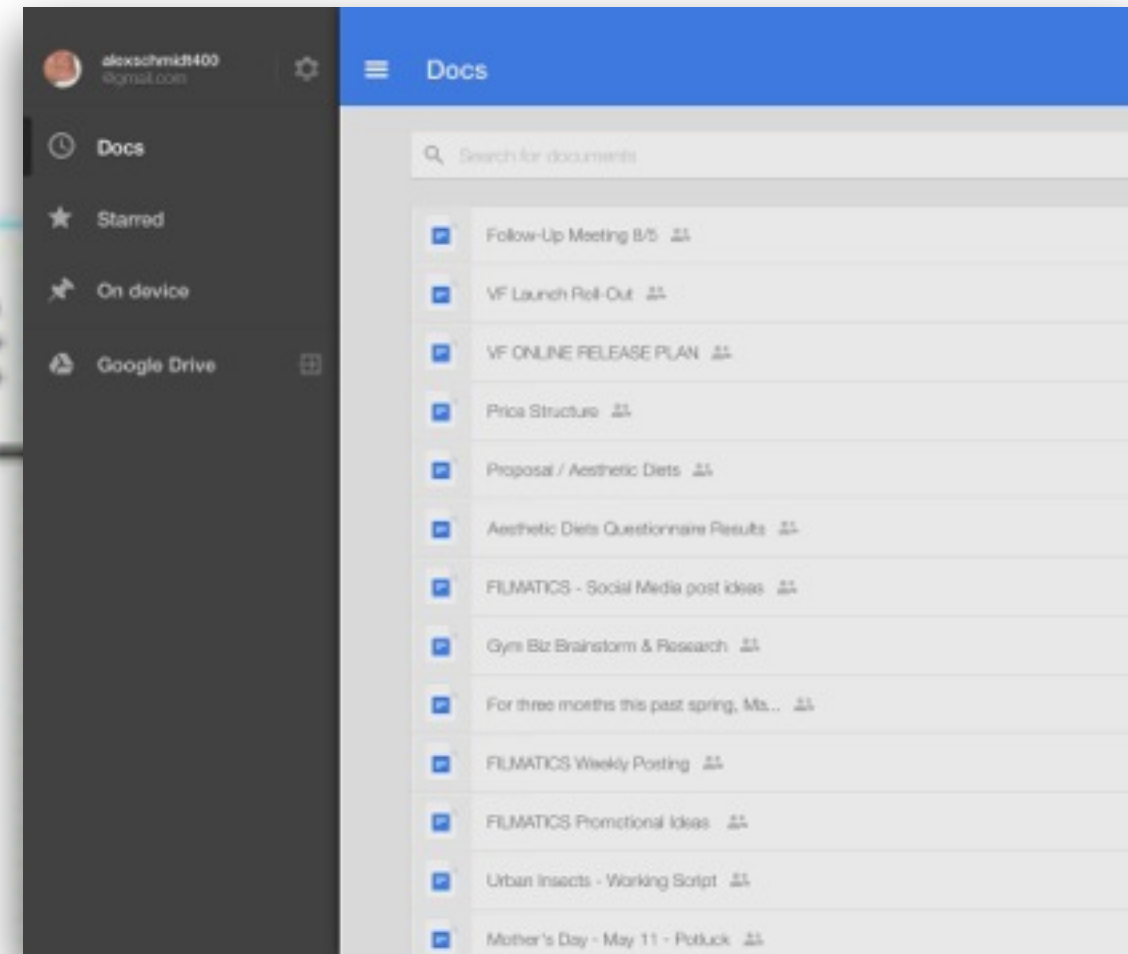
alexschmidt400
@gmail.com

Docs

Starred

On device

Google Drive

Docs

Search for documents

Follow-Up Meeting 8/5

VF Launch Roll-Out

VF ONLINE RELEASE PLAN

Price Structure

Proposal / Aesthetic Diets

Aesthetic Diets Questionnaire Results

FILMATICS - Social Media post ideas

Gym Biz Brainstorm & Research

For three months this past spring, Ms...

FILMATICS Weekly Posting

FILMATICS Promotional Ideas

Urban Insects - Working Script

Mother's Day - May 11 - Potluck